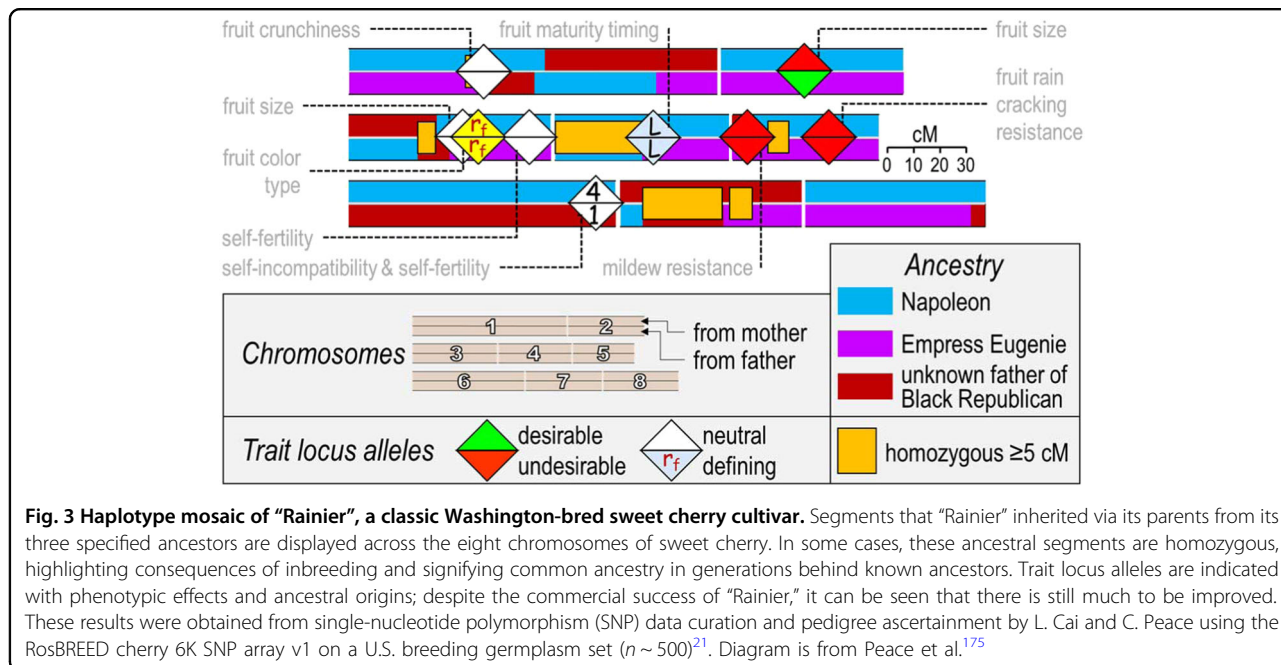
fruit crunchiness
fruit maturity timing
fruit size
fruit rain cracking resistance
fruit size
$r_f$
$r_f$
L
L
cM
0 10 20 30
fruit color type
4
1
self-fertility
self-incompatibility & self-fertility
mildew resistance

Ancestry
Napoleon
Empress Eugenie
unknown father of Black Republican
homozygous ≥5 cM

Chromosomes
1
2
3
4
5
6
7
8
from mother
from father

Trait locus alleles
desirable
undesirable
neutral
$r_f$
defining

**Fig. 3 Haplotype mosaic of "Rainier", a classic Washington-bred sweet cherry cultivar.** Segments that "Rainier" inherited via its parents from its three specified ancestors are displayed across the eight chromosomes of sweet cherry. In some cases, these ancestral segments are homozygous, highlighting consequences of inbreeding and signifying common ancestry in generations behind known ancestors. Trait locus alleles are indicated with phenotypic effects and ancestral origins; despite the commercial success of "Rainier," it can be seen that there is still much to be improved. These results were obtained from single-nucleotide polymorphism (SNP) data curation and pedigree ascertainment by L. Cai and C. Peace using the RosBREED cherry 6K SNP array v1 on a U.S. breeding germplasm set ($n \sim 500$)$^{21}$. Diagram is from Peace et al.$^{175}$